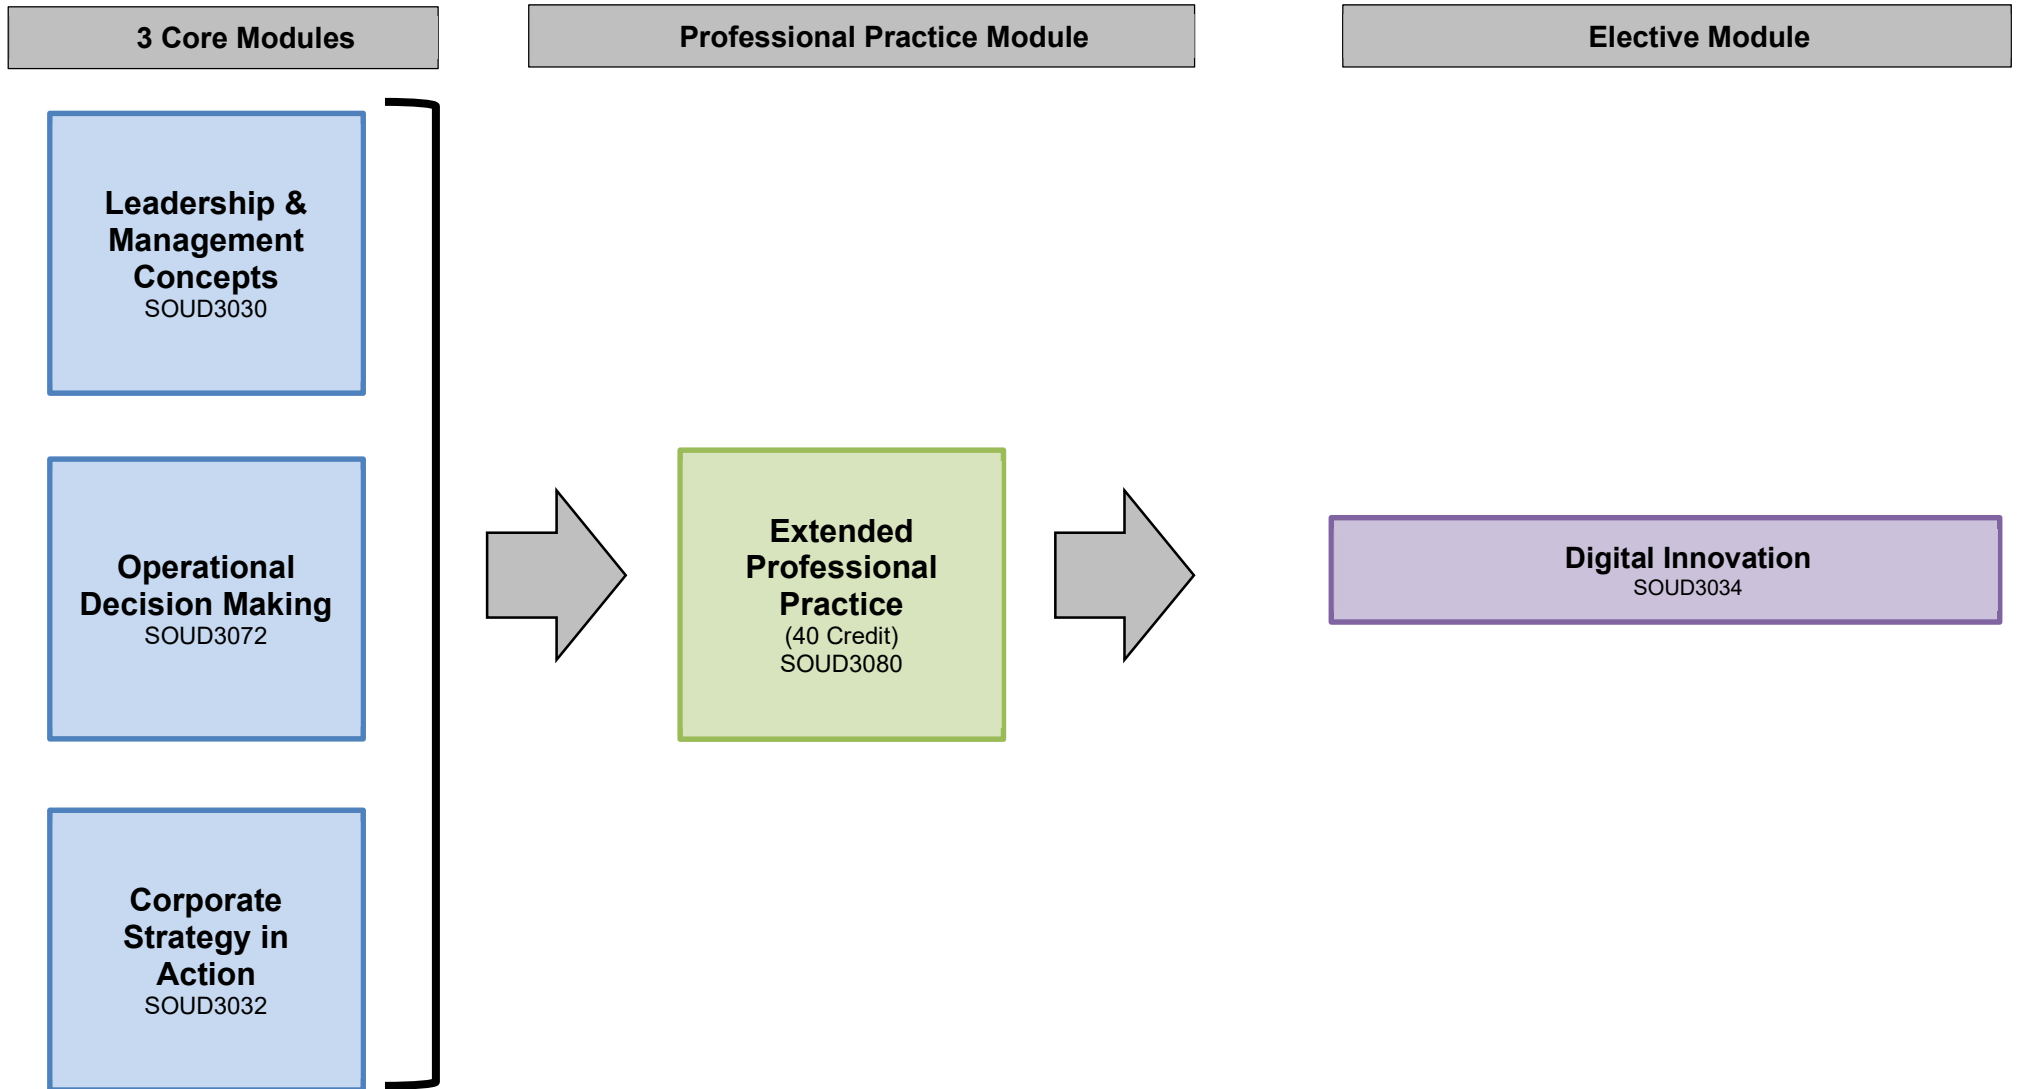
3 Core Modules

Professional Practice Module

Elective Module

Leadership & Management Concepts
SOUD3030

Operational Decision Making
SOUD3072

Corporate Strategy in Action
SOUD3032

Extended Professional Practice
(40 Credit)
SOUD3080

Digital Innovation
SOUD3034